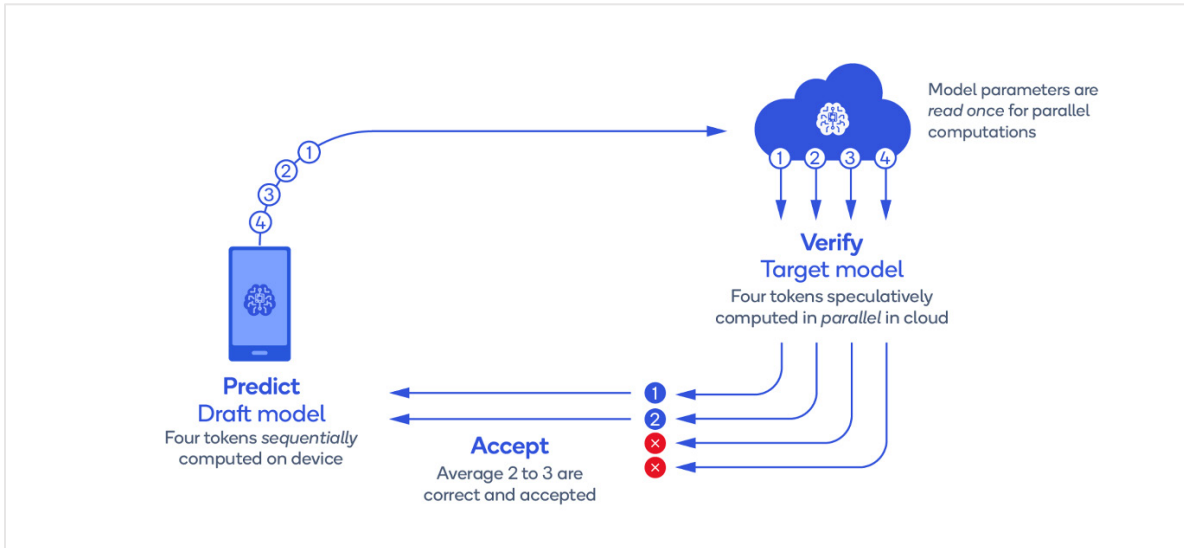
1
2
3
4

Model parameters are *read once* for parallel computations

1 2 3 4

Verify
Target model
Four tokens speculatively computed in *parallel* in cloud

Predict
Draft model
Four tokens *sequentially* computed on device

1
2

Accept
Average 2 to 3 are correct and accepted